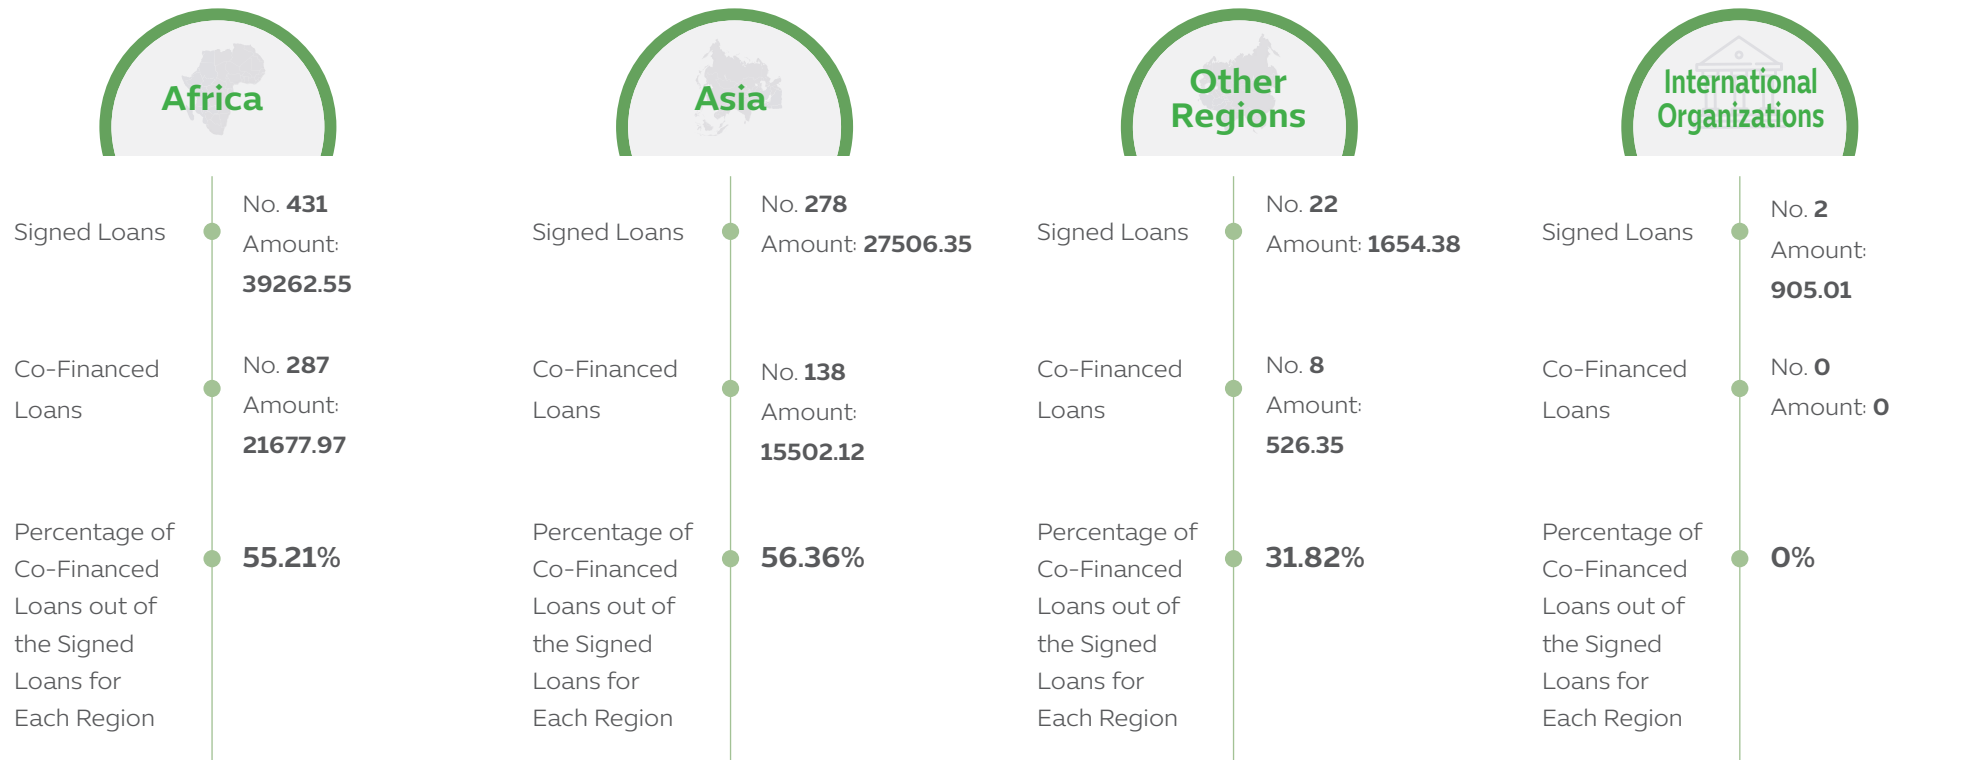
Africa

Signed Loans
No. 431
Amount: 39262.55

Co-Financed Loans
No. 287
Amount: 21677.97

Percentage of Co-Financed Loans out of the Signed Loans for Each Region
55.21%

Asia

Signed Loans
No. 278
Amount: 27506.35

Co-Financed Loans
No. 138
Amount: 15502.12

Percentage of Co-Financed Loans out of the Signed Loans for Each Region
56.36%

Other Regions

Signed Loans
No. 22
Amount: 1654.38

Co-Financed Loans
No. 8
Amount: 526.35

Percentage of Co-Financed Loans out of the Signed Loans for Each Region
31.82%

International Organizations

Signed Loans
No. 2
Amount: 905.01

Co-Financed Loans
No. 0
Amount: 0

Percentage of Co-Financed Loans out of the Signed Loans for Each Region
0%